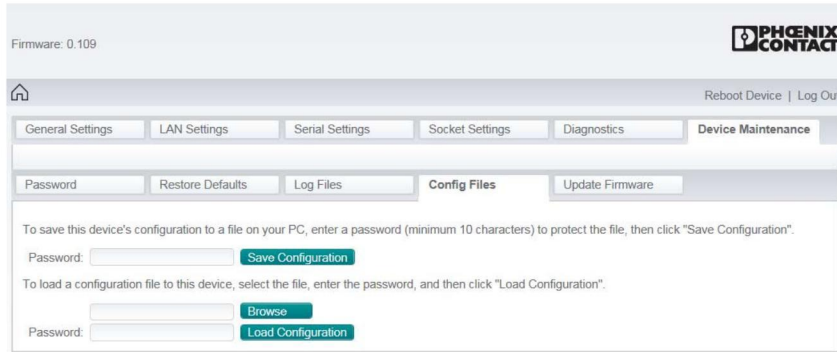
Firmware: 0.109

PHOENIX CONTACT

Reboot Device | Log Ou

General Settings | LAN Settings | Serial Settings | Socket Settings | Diagnostics | Device Maintenance

Password | Restore Defaults | Log Files | Config Files | Update Firmware

To save this device's configuration to a file on your PC, enter a password (minimum 10 characters) to protect the file, then click "Save Configuration".

Password: Save Configuration

To load a configuration file to this device, select the file, enter the password, and then click "Load Configuration".

Browse

Password: Load Configuration